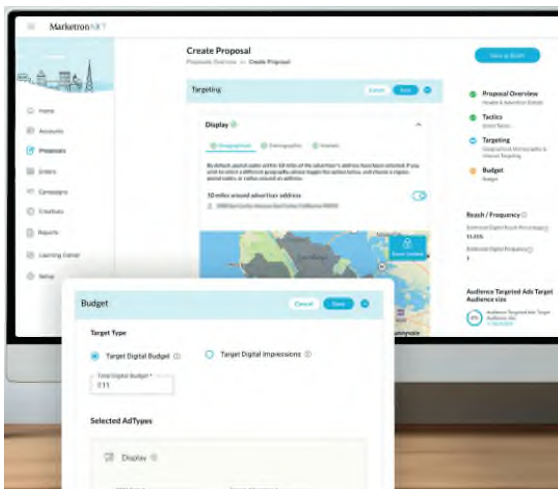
MarketronNXT

Home
Accounts
Proposals
Orders
Campaigns
Creatives
Reports
Learning Center
Setup

Create Proposal
Proposals Overview >> Create Proposal

Save as Draft

Targeting
Cancel Save

Display
Geographical Demographics Interests

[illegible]

10 miles around advertiser address
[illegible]

Proposal Overview
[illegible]
Tactics
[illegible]
Targeting
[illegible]
Budget
Budget

Reach / Frequency
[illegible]
15.6%
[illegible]
1

Audience Targeted Ads Target Audience size
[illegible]

Budget
Cancel Save

Target Type
Target Digital Budget
Target Digital Impressions
Total Digital Budget *
$11

Selected AdTypes
Display